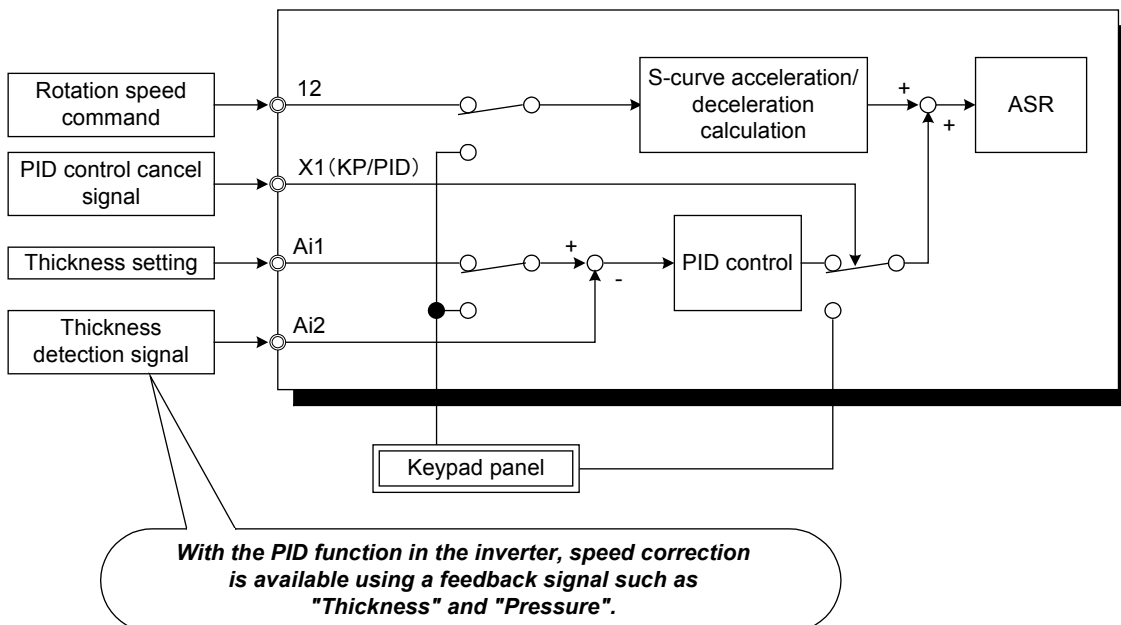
Rotation speed command

12

S-curve acceleration/ deceleration calculation

+

+

ASR

PID control cancel signal

X1（KP/PID）

Thickness setting

Ai1

+

-

PID control

Thickness detection signal

Ai2

Keypad panel

With the PID function in the inverter, speed correction is available using a feedback signal such as "Thickness" and "Pressure".